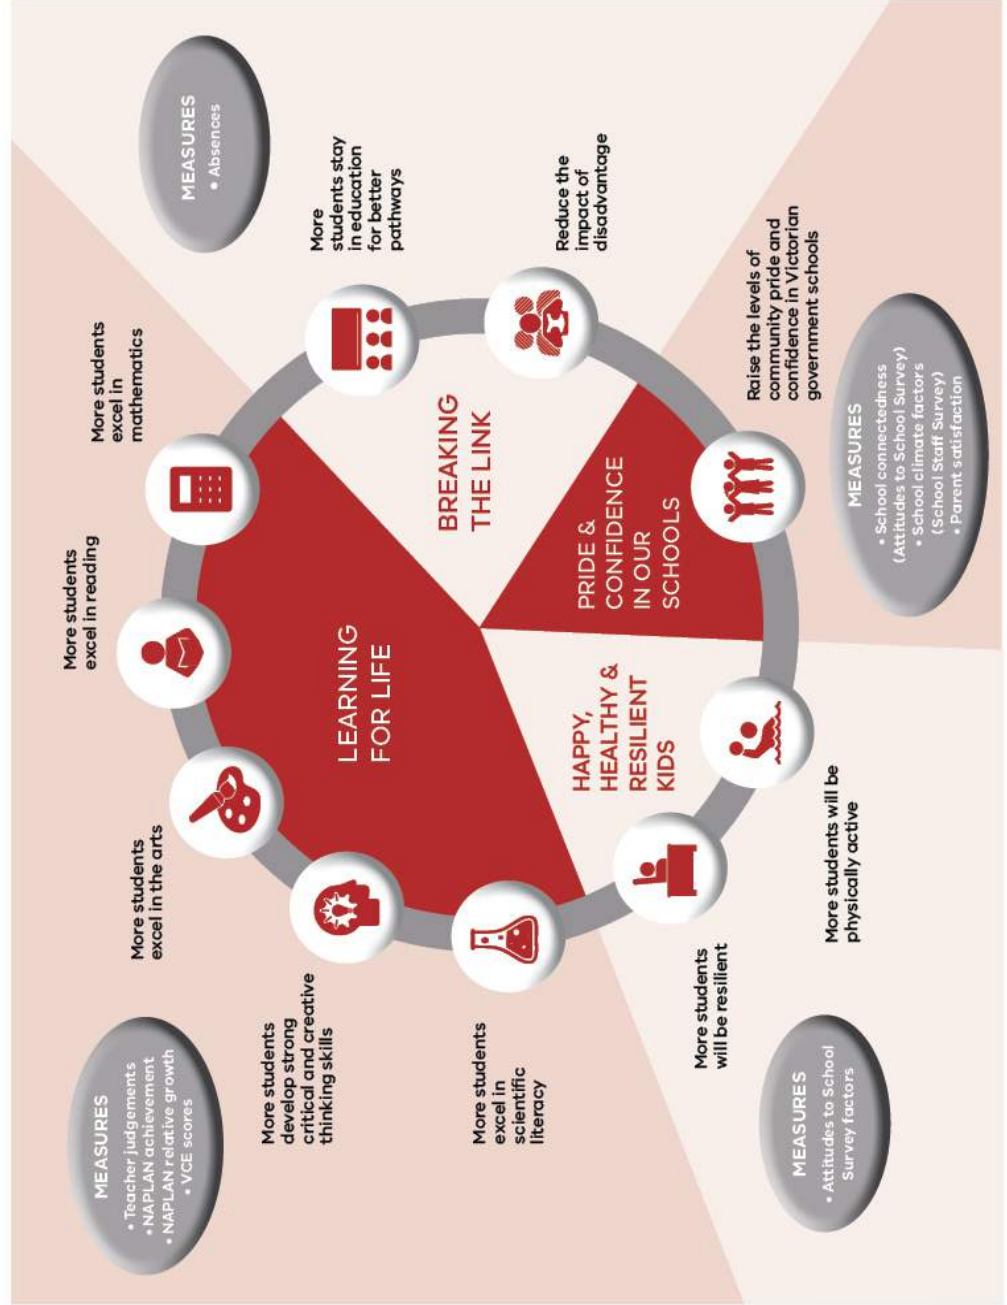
MEASURES
• Absences

More students stay in education for better pathways

Reduce the impact of disadvantage

Raise the levels of community pride and confidence in Victorian government schools

MEASURES
• School connectedness (Attitudes to School Survey)
• School climate factors (School Staff Survey)
• Parent satisfaction

More students excel in mathematics

More students excel in reading

More students excel in the arts

More students develop strong critical and creative thinking skills

More students excel in scientific literacy

More students will be resilient

More students will be physically active

BREAKING THE LINK

PRIDE & CONFIDENCE IN OUR SCHOOLS

LEARNING FOR LIFE

HAPPY, HEALTHY & RESILIENT KIDS

MEASURES
• Teacher judgements
• NAPLAN achievement
• NAPLAN relative growth
• VCE scores

MEASURES
• Attitudes to School Survey factors